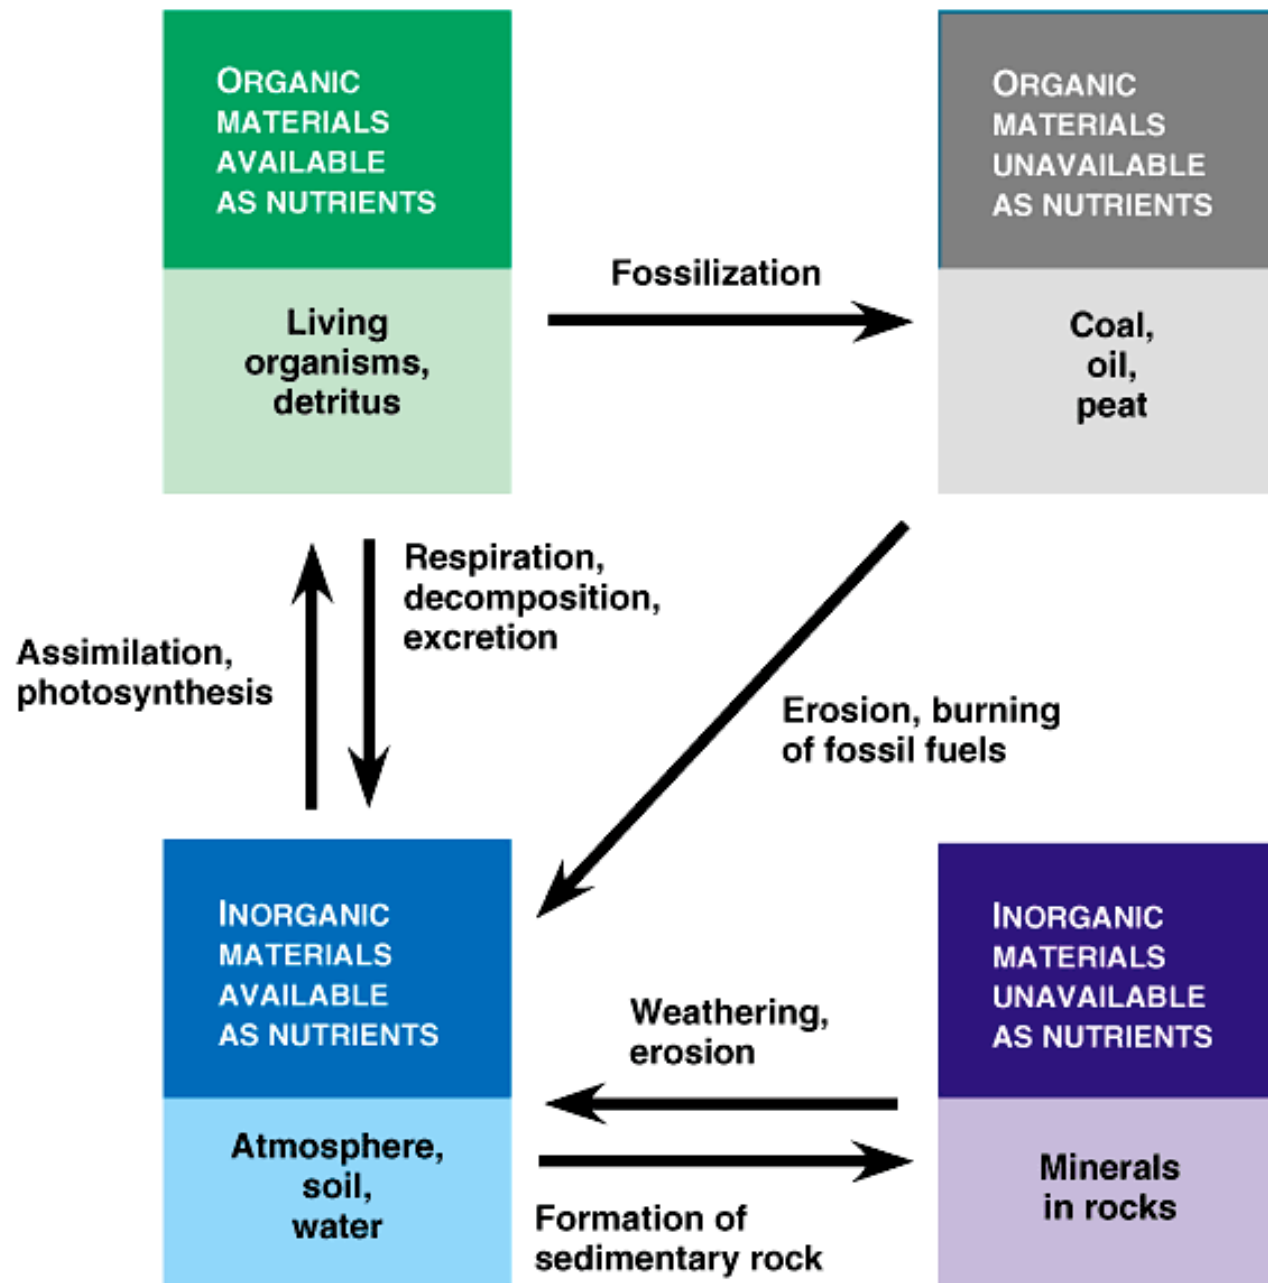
ORGANIC MATERIALS AVAILABLE AS NUTRIENTS

Living organisms, detritus

Fossilization

ORGANIC MATERIALS UNAVAILABLE AS NUTRIENTS

Coal, oil, peat

Respiration, decomposition, excretion

Assimilation, photosynthesis

Erosion, burning of fossil fuels

INORGANIC MATERIALS AVAILABLE AS NUTRIENTS

Atmosphere, soil, water

Weathering, erosion

INORGANIC MATERIALS UNAVAILABLE AS NUTRIENTS

Minerals in rocks

Formation of sedimentary rock